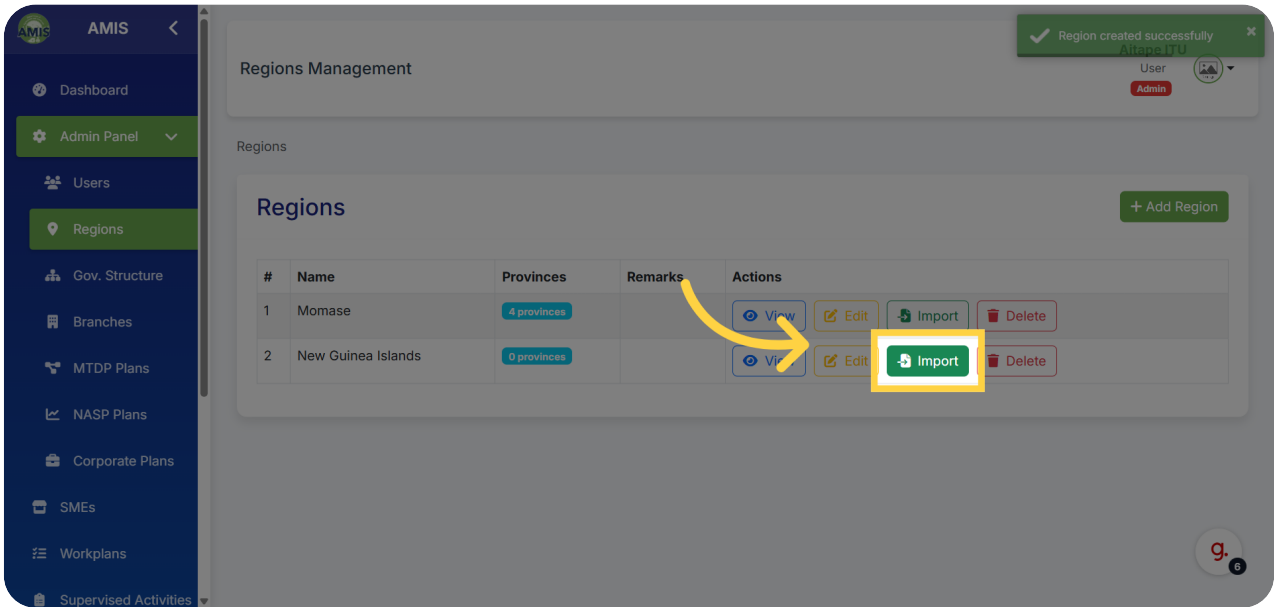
AMIS

Dashboard
Admin Panel
Users
Regions
Gov. Structure
Branches
MTDP Plans
NASP Plans
Corporate Plans
SMEs
Workplans
Supervised Activities

Regions Management

Region created successfully

Aitape ITU
User
Admin

Regions

Regions

+ Add Region

| # | Name | Provinces | Remarks | Actions |
|---|---|---|---|---|
| 1 | Momase | 4 provinces | | View Edit Import Delete |
| 2 | New Guinea Islands | 0 provinces | | View Edit Import Delete |

g. 6